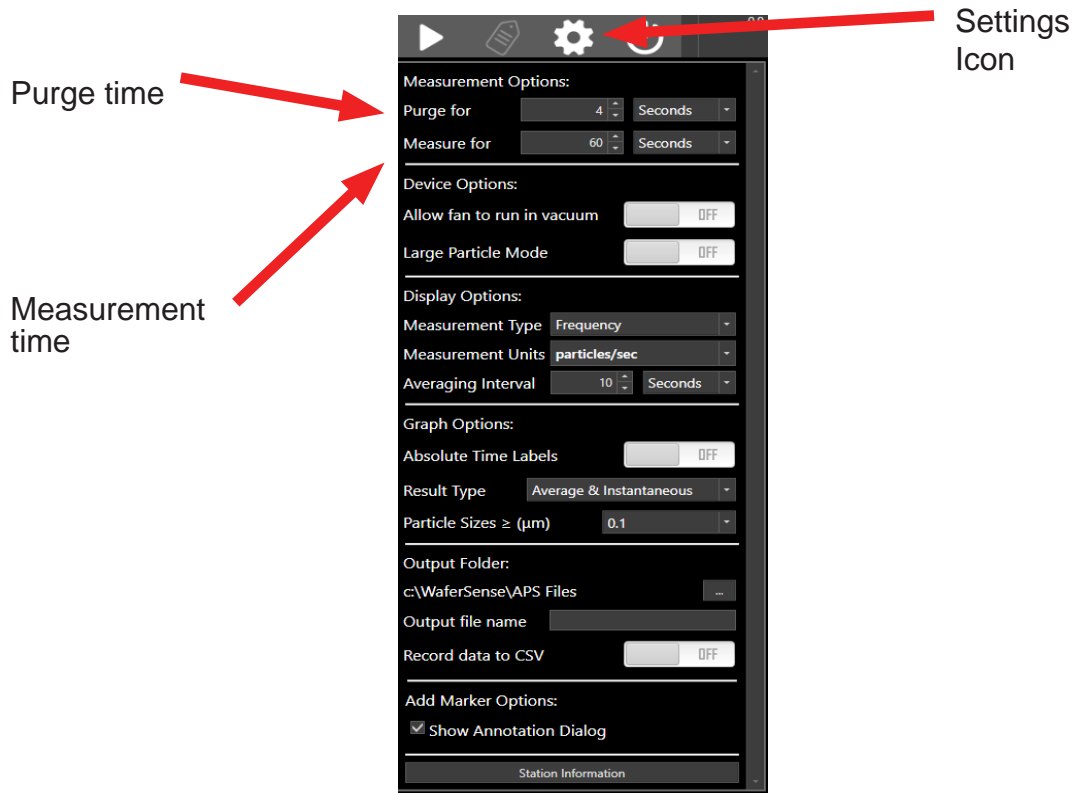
Settings Icon

Purge time

Measurement time

Measurement Options:
Purge for 4 Seconds
Measure for 60 Seconds

Device Options:
Allow fan to run in vacuum OFF
Large Particle Mode OFF

Display Options:
Measurement Type Frequency
Measurement Units particles/sec
Averaging Interval 10 Seconds

Graph Options:
Absolute Time Labels OFF
Result Type Average & Instantaneous
Particle Sizes ≥ (μm) 0.1

Output Folder:
c:\WaferSense\APS Files ...
Output file name
Record data to CSV OFF

Add Marker Options:
Show Annotation Dialog

Station Information